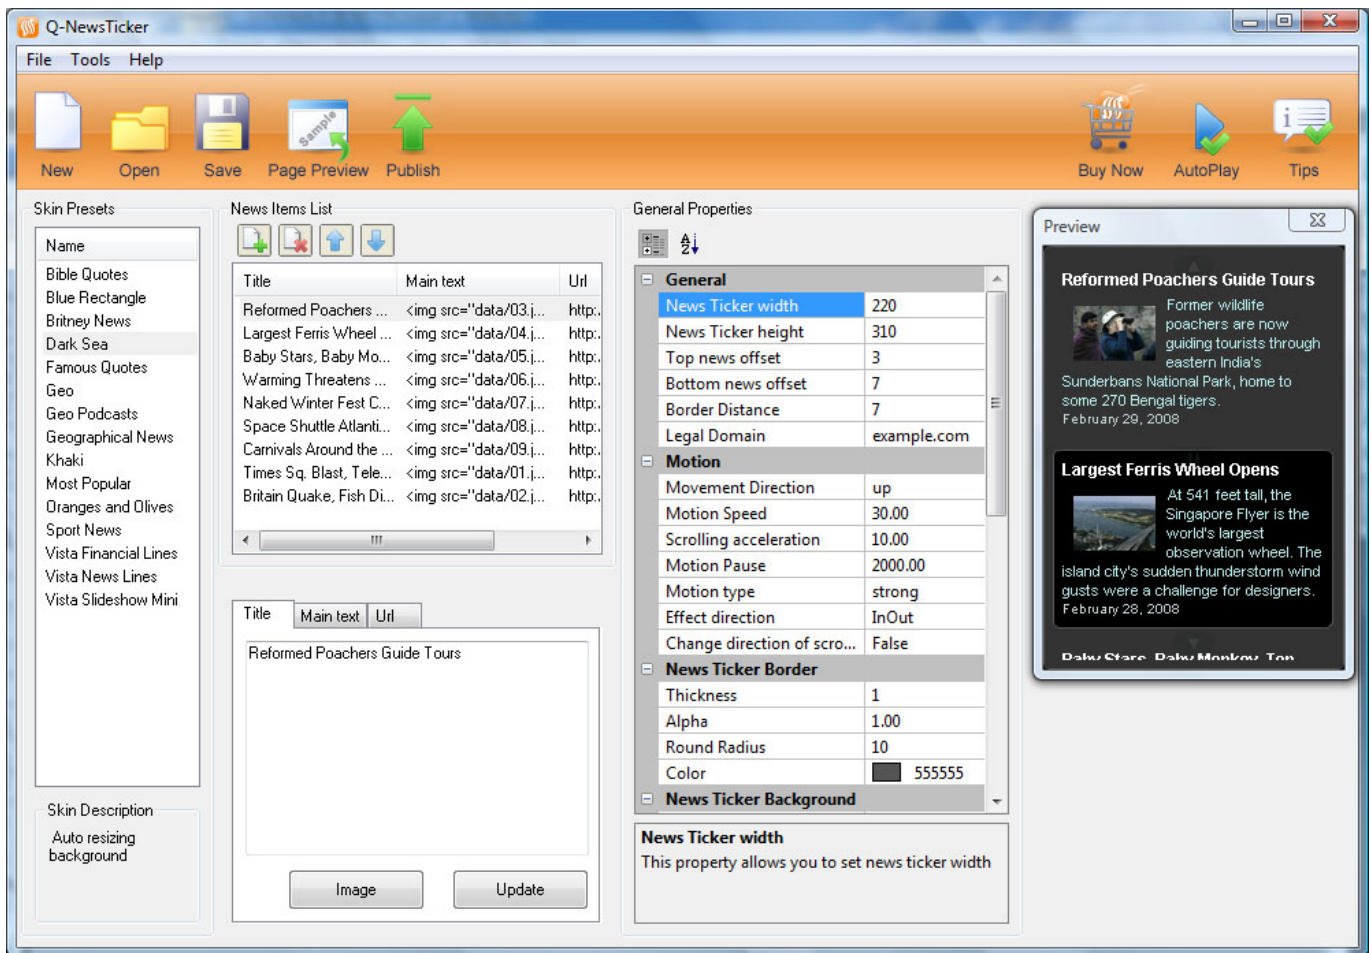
Q-NewsTicker

File Tools Help

New Open Save Page Preview Publish Buy Now AutoPlay Tips

Skin Presets

| Name |
|---|
| Bible Quotes |
| Blue Rectangle |
| Britney News |
| Dark Sea |
| Famous Quotes |
| Geo |
| Geo Podcasts |
| Geographical News |
| Khaki |
| Most Popular |
| Oranges and Olives |
| Sport News |
| Vista Financial Lines |
| Vista News Lines |
| Vista Slideshow Mini |

Skin Description
Auto resizing background

News Items List

| Title | Main text | Url |
|---|---|---|
| Reformed Poachers ... | <img src="data/03.j... | http:. |
| Largest Ferris Wheel ... | <img src="data/04.j... | http:. |
| Baby Stars, Baby Mo... | <img src="data/05.j... | http:. |
| Warming Threatens ... | <img src="data/06.j... | http:. |
| Naked Winter Fest C... | <img src="data/07.j... | http:. |
| Space Shuttle Atlanti... | <img src="data/08.j... | http:. |
| Carnivals Around the ... | <img src="data/09.j... | http:. |
| Times Sq. Blast, Tele... | <img src="data/01.j... | http:. |
| Britain Quake, Fish Di... | <img src="data/02.j... | http:. |

Title Main text Url

Reformed Poachers Guide Tours

Image Update

General Properties

| General | |
|---|---|
| News Ticker width | 220 |
| News Ticker height | 310 |
| Top news offset | 3 |
| Bottom news offset | 7 |
| Border Distance | 7 |
| Legal Domain | example.com |
| Motion | |
| Movement Direction | up |
| Motion Speed | 30.00 |
| Scrolling acceleration | 10.00 |
| Motion Pause | 2000.00 |
| Motion type | strong |
| Effect direction | InOut |
| Change direction of scro... | False |
| News Ticker Border | |
| Thickness | 1 |
| Alpha | 1.00 |
| Round Radius | 10 |
| Color | 555555 |
| News Ticker Background | |

News Ticker width
This property allows you to set news ticker width

Preview

Reformed Poachers Guide Tours
Former wildlife poachers are now guiding tourists through eastern India's Sunderbans National Park, home to some 270 Bengal tigers.
February 29, 2008

Largest Ferris Wheel Opens
At 541 feet tall, the Singapore Flyer is the world's largest observation wheel. The island city's sudden thunderstorm wind gusts were a challenge for designers.
February 28, 2008

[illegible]